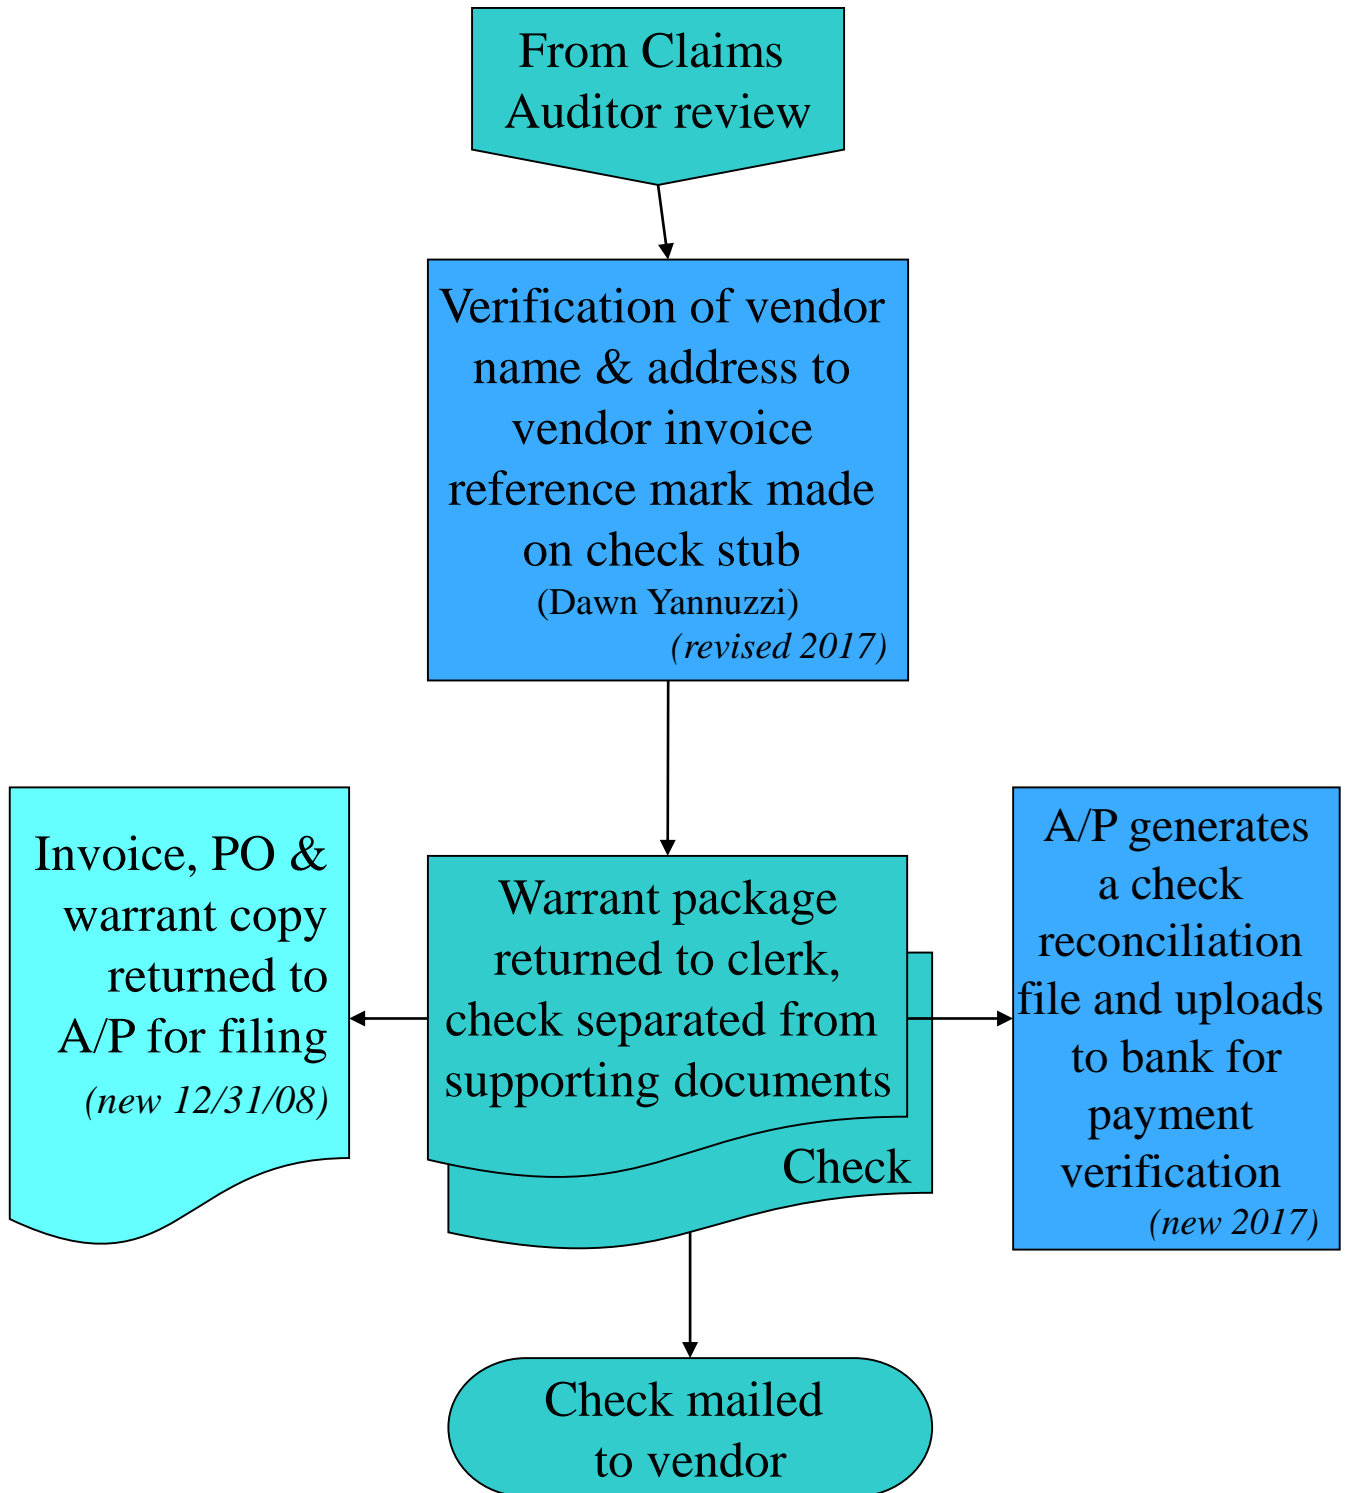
From Claims Auditor review

Verification of vendor name & address to vendor invoice reference mark made on check stub
(Dawn Yannuzzi)
(revised 2017)

Invoice, PO & warrant copy returned to A/P for filing
(new 12/31/08)

Warrant package returned to clerk, check separated from supporting documents

Check

A/P generates a check reconciliation file and uploads to bank for payment verification
(new 2017)

Check mailed to vendor